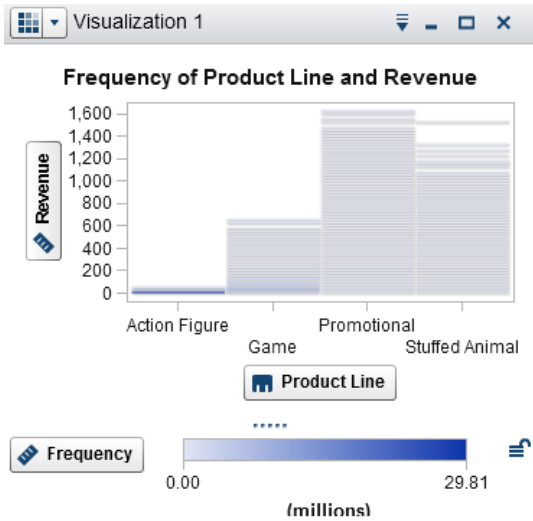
Visualization 1

Frequency of Product Line and Revenue

Revenue

1,600
1,400
1,200
1,000
800
600
400
200
0

Action Figure
Game
Promotional
Stuffed Animal

Product Line

Frequency

0.00
29.81
(millions)